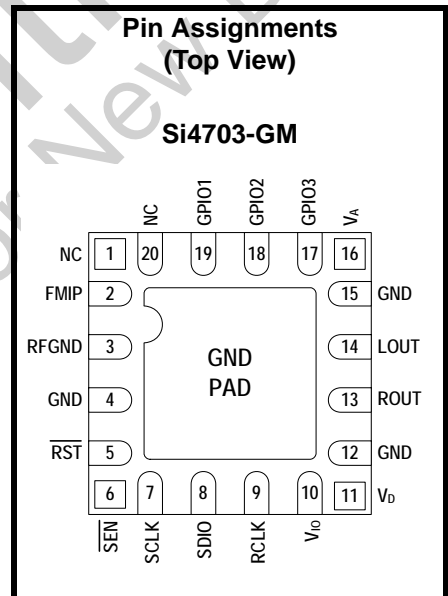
Pin Assignments
(Top View)

Si4703-GM

NC GPIO1 GPIO2 GPIO3 $V_A$

20 19 18 17 16

NC 1
FMIP 2
RFGND 3
GND 4
$\overline{RST}$ 5
6 7 8 9 10 11

15 GND
14 LOUT
13 ROUT
12 GND
11 $V_D$

GND
PAD

$\overline{SEN}$ SCLK SDIO RCLK $V_{IO}$